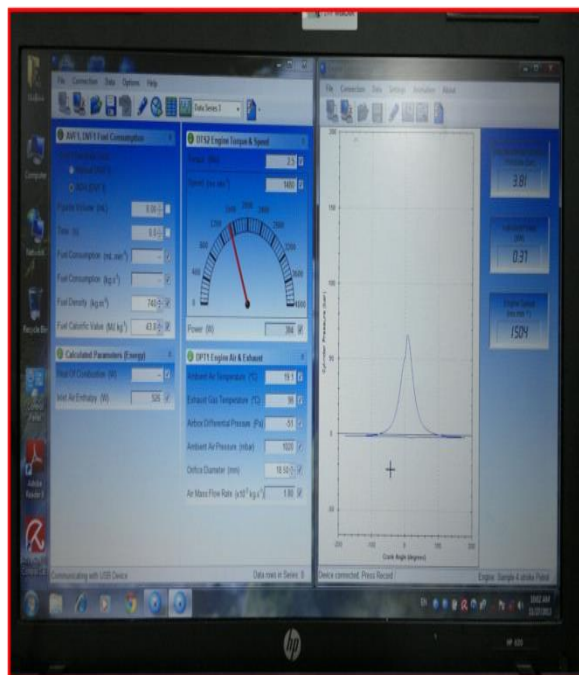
File Connection Data Options Help

Data Series 2

AVF1, DVF1 Fuel Consumption

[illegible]

Pipette In/Over (mL) 0.00

Time (s) 0.0

Fuel Consumption (mL min⁻¹)

Fuel Consumption (kg s⁻¹)

Fuel Density (kg m⁻³) 740

Fuel Calorific Value (MJ kg⁻¹) 43.0

Calculated Parameters (Energy)

Heat Of Combustion (W)

Inlet Air Enthalpy (W) 526

DTS2 Engine Torque & Speed

Torque (Nm) 2.5

Speed (rev min⁻¹) 1490

Power (W) 394

DPT1 Engine Air & Exhaust

Ambient Air Temperature (°C) 19.1

Exhaust Gas Temperature (°C) 98

Airbox Differential Pressure (Pa) -51

Ambient Air Pressure (mbar) 1020

Orifice Diameter (mm) 18.50

Air Mass Flow Rate (x10⁻³ kg s⁻¹) 1.90

Communicating with USB Device

Data rows in Series: 0

File Connection Data Settings Animation About

Cylinder Pressure (bar)

Crank Angle (degrees)

3.81

0.37

1504

Device connected. Press Record

Engine: Sample 4 stroke Petrol

hp